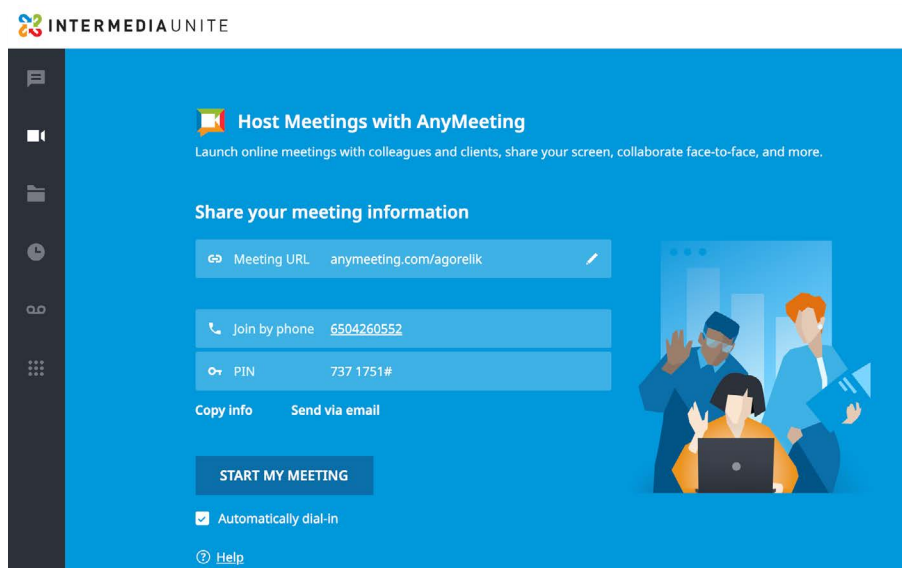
INTERMEDIAUNITE

Host Meetings with AnyMeeting

Launch online meetings with colleagues and clients, share your screen, collaborate face-to-face, and more.

Share your meeting information

Meeting URL anymeeting.com/agorelik

Join by phone 6504260552

PIN 737 1751#

Copy info Send via email

START MY MEETING

Automatically dial-in

Help